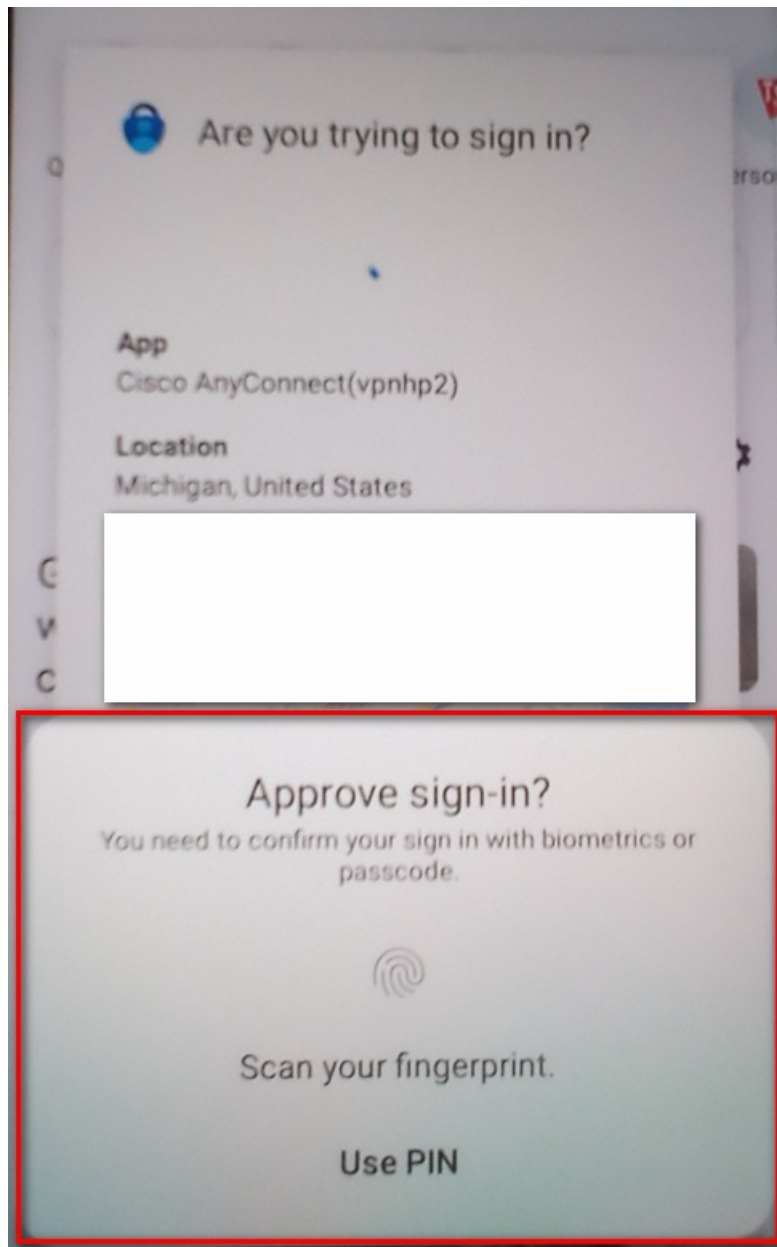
Are you trying to sign in?

App
Cisco AnyConnect(vpnhp2)

Location
Michigan, United States

Approve sign-in?
You need to confirm your sign in with biometrics or passcode.

Scan your fingerprint.

Use PIN